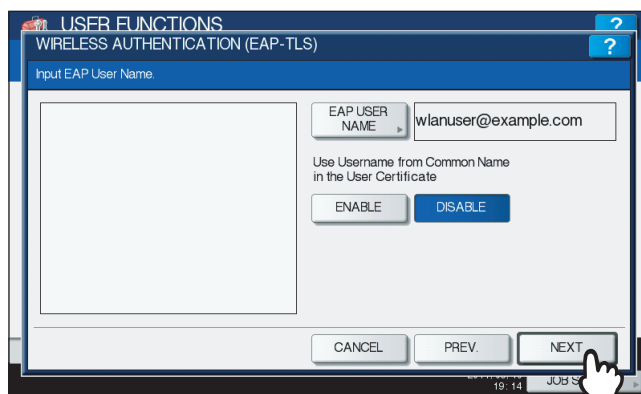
USER FUNCTIONS
?
WIRELESS AUTHENTICATION (EAP-TLS)
?
Input EAP User Name.
EAP USER NAME
wlanuser@example.com
Use Username from Common Name in the User Certificate
ENABLE
DISABLE
CANCEL
PREV.
NEXT
19:14
JOB S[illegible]